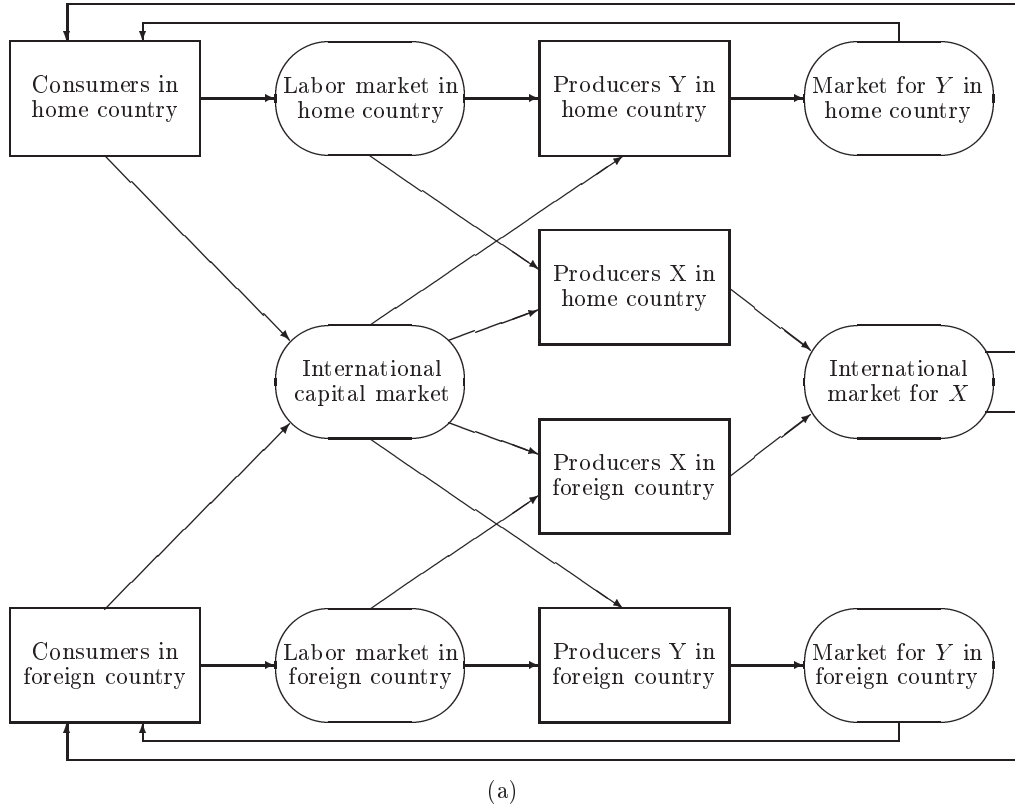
Consumers in home country

Labor market in home country

Producers Y in home country

Market for $Y$ in home country

Producers X in home country

International capital market

International market for $X$

Producers X in foreign country

Consumers in foreign country

Labor market in foreign country

Producers Y in foreign country

Market for $Y$ in foreign country

(a)